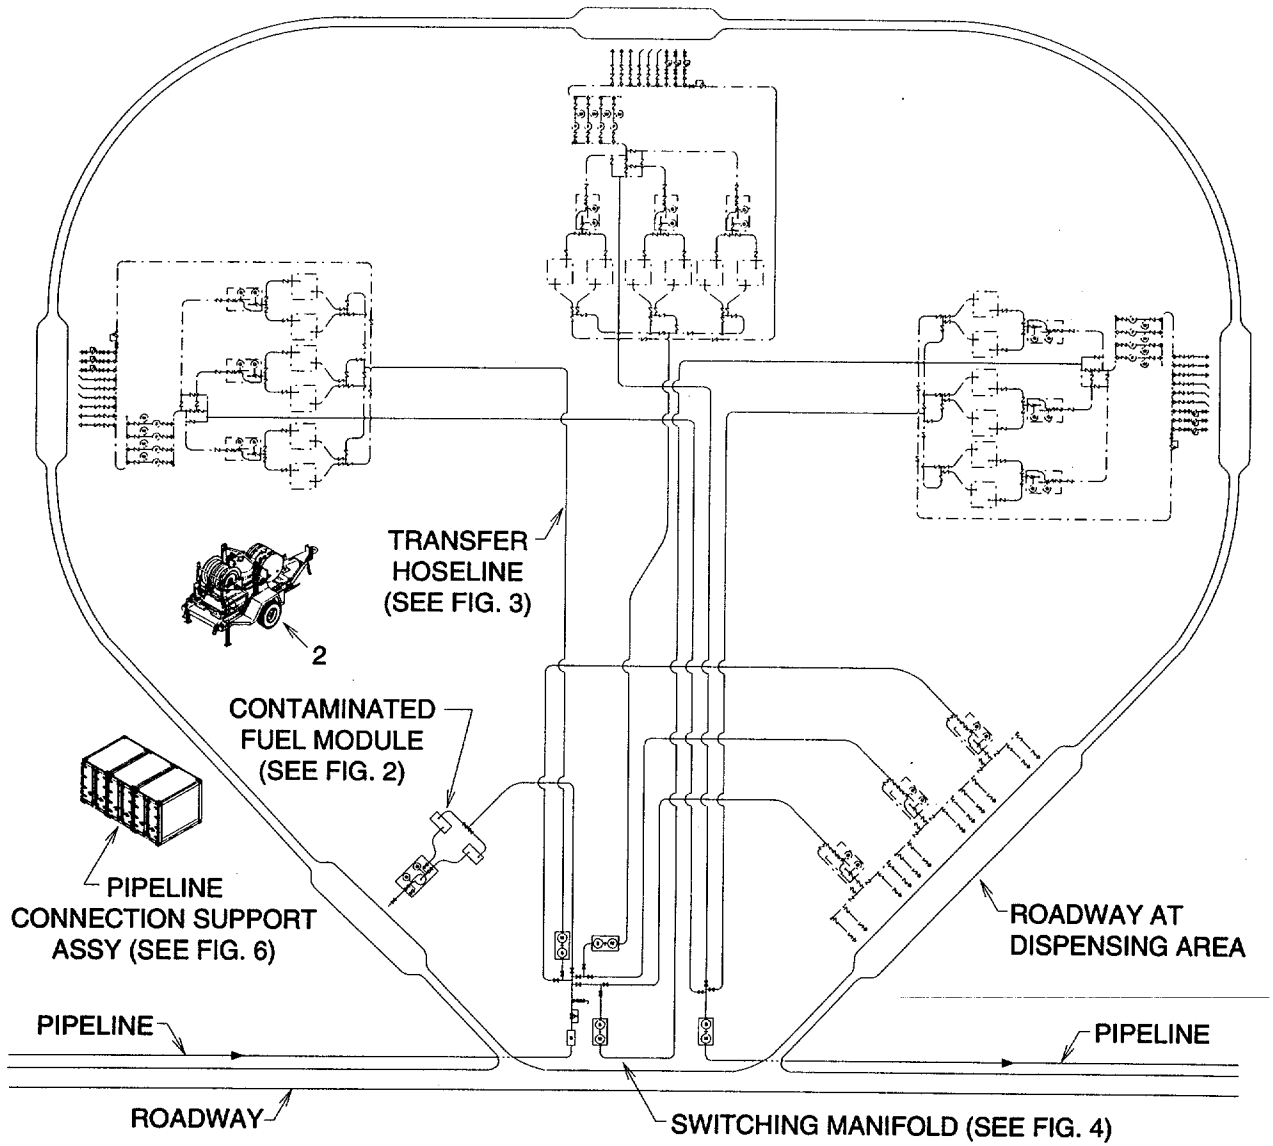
TRANSFER HOSELINE (SEE FIG. 3)

2

CONTAMINATED FUEL MODULE (SEE FIG. 2)

PIPELINE CONNECTION SUPPORT ASSY (SEE FIG. 6)

ROADWAY AT DISPENSING AREA

PIPELINE

PIPELINE

ROADWAY

SWITCHING MANIFOLD (SEE FIG. 4)